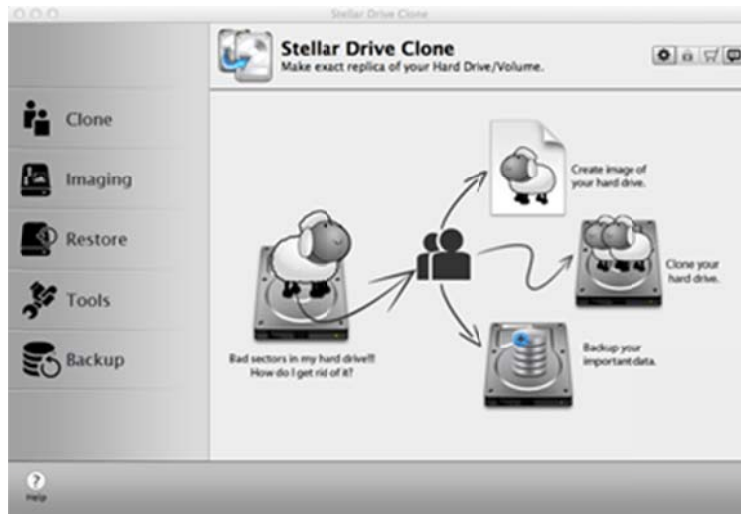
Stellar Drive Clone

Stellar Drive Clone
Make exact replica of your Hard Drive/Volume.

Clone

Imaging

Restore

Tools

Backup

Create image of your hard drive.

Clone your hard drive.

Backup your important data.

Bad sectors in my hard drive!!! How do I get rid of it?

?
Help